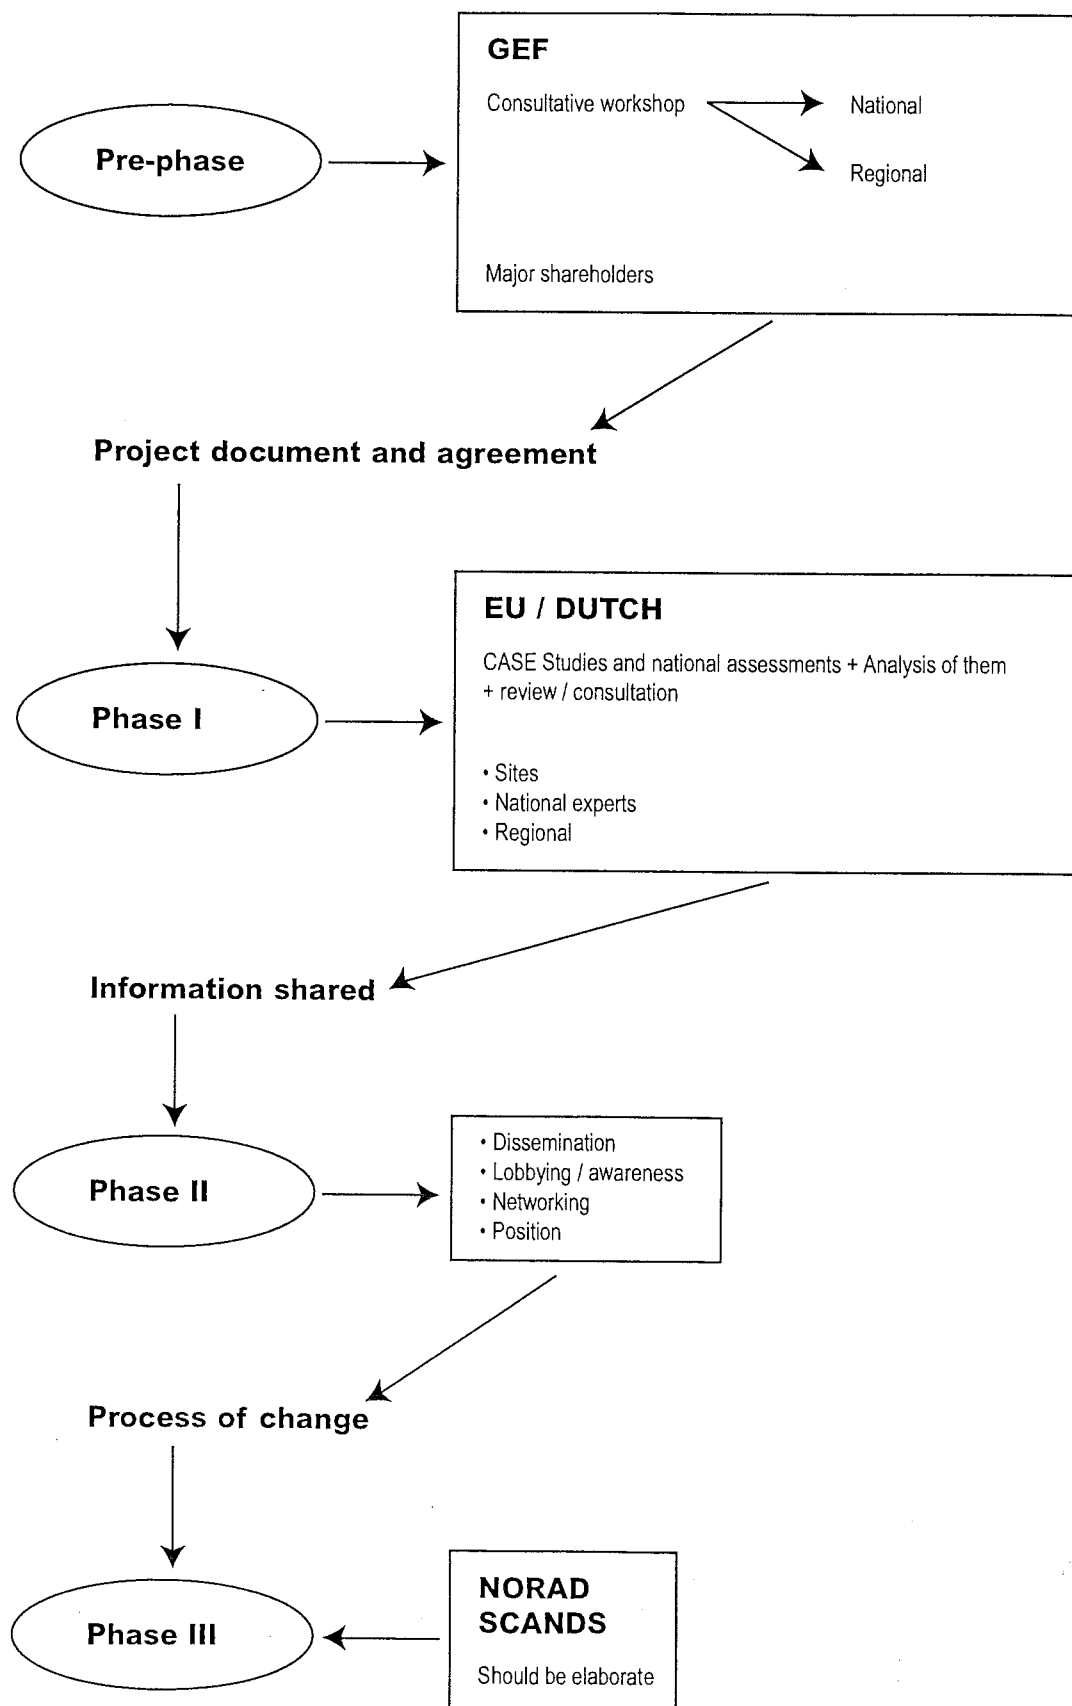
Pre-phase

GEF

Consultative workshop

National

Regional

Major shareholders

Project document and agreement

Phase I

EU / DUTCH

CASE Studies and national assessments + Analysis of them + review / consultation

• Sites
• National experts
• Regional

Information shared

Phase II

• Dissemination
• Lobbying / awareness
• Networking
• Position

Process of change

Phase III

NORAD
SCANDS

Should be elaborate